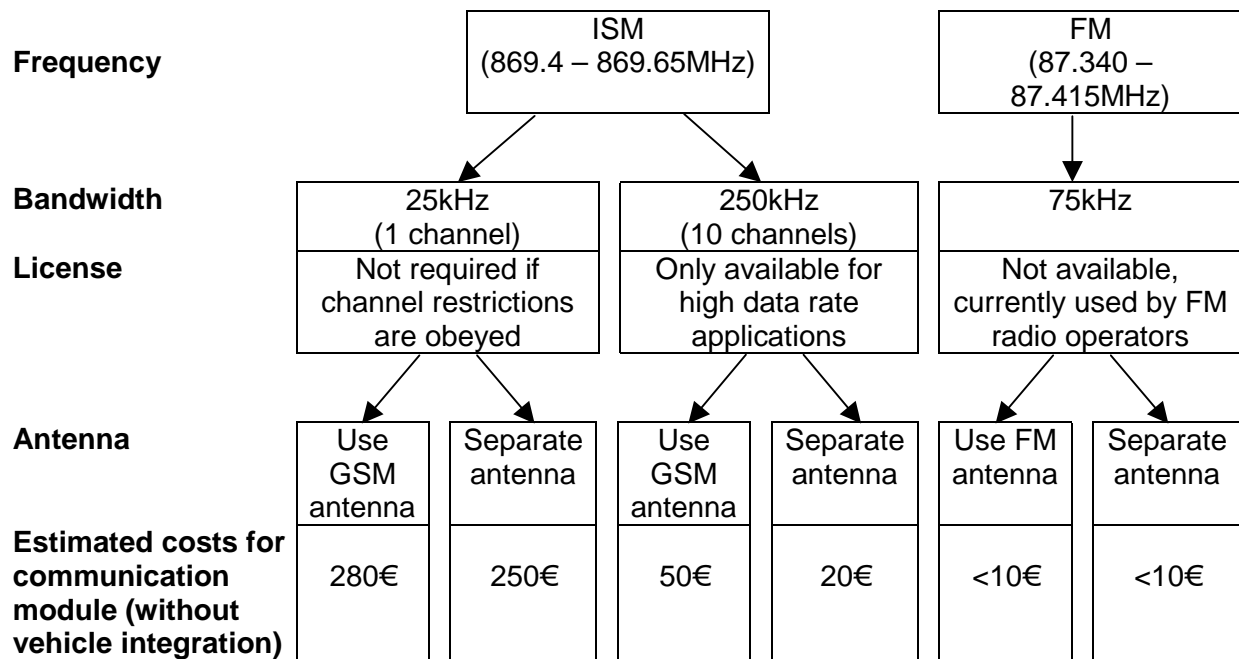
Frequency

ISM (869.4 – 869.65MHz)

FM (87.340 – 87.415MHz)

Bandwidth

25kHz (1 channel)

250kHz (10 channels)

75kHz

License

Not required if channel restrictions are obeyed

Only available for high data rate applications

Not available, currently used by FM radio operators

Antenna

Use GSM antenna

Separate antenna

Use GSM antenna

Separate antenna

Use FM antenna

Separate antenna

Estimated costs for communication module (without vehicle integration)

280€

250€

50€

20€

<10€

<10€